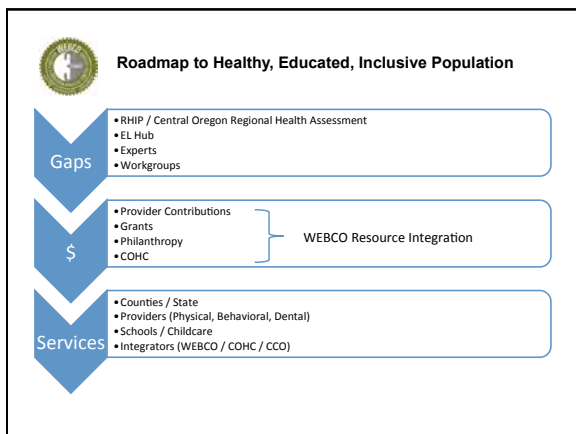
WEBCO

Roadmap to Healthy, Educated, Inclusive Population

Gaps

- RHIP / Central Oregon Regional Health Assessment
- EL Hub
- Experts
- Workgroups

$

- Provider Contributions
- Grants
- Philanthropy
- COHC

WEBCO Resource Integration

Services

- Counties / State
- Providers (Physical, Behavioral, Dental)
- Schools / Childcare
- Integrators (WEBCO / COHC / CCO)